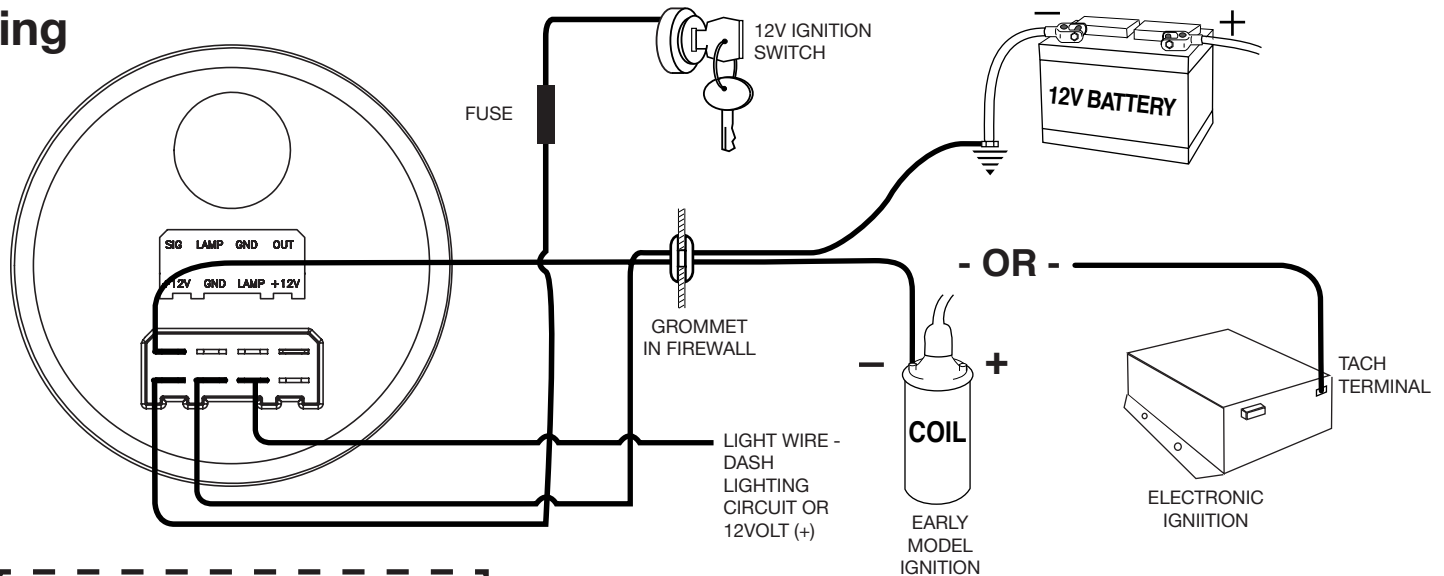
ing

12V IGNITION SWITCH

FUSE

−

+

12V BATTERY

SIG LAMP GND OUT

+12V GND LAMP +12V

- OR -

GROMMET IN FIREWALL

−

+

TACH TERMINAL

COIL

LIGHT WIRE - DASH LIGHTING CIRCUIT OR 12VOLT (+)

EARLY MODEL IGNITION

ELECTRONIC IGNIITION